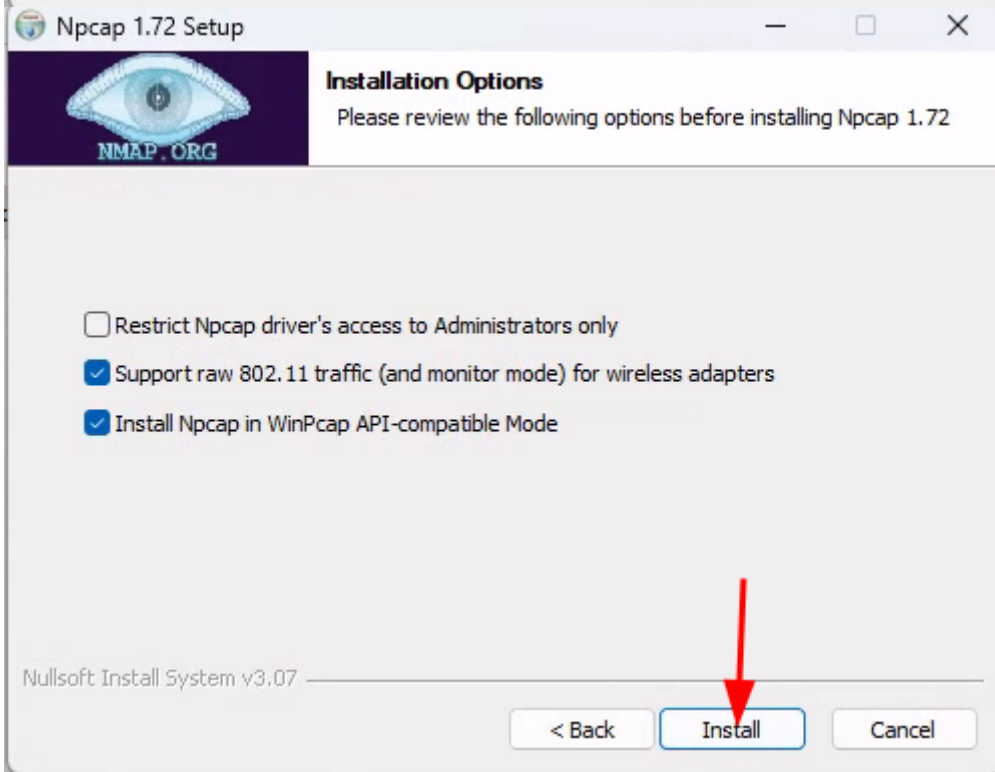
Npcap 1.72 Setup

NMAP.ORG

Installation Options

Please review the following options before installing Npcap 1.72

Restrict Npcap driver's access to Administrators only

Support raw 802.11 traffic (and monitor mode) for wireless adapters

Install Npcap in WinPcap API-compatible Mode

Nullsoft Install System v3.07

< Back

Install

Cancel